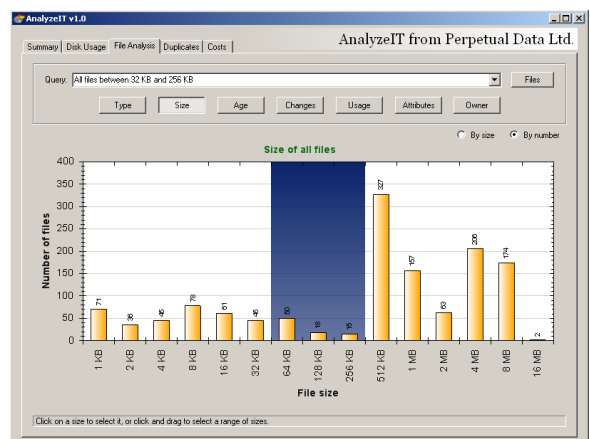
AnalyzeIT v1.0

Summary | Disk Usage | File Analysis | Duplicates | Costs

AnalyzeIT from Perpetual Data Ltd.

Query: All files between 32 KB and 256 KB

Files

Type | Size | Age | Changes | Usage | Attributes | Owner

By size   By number

Size of all files

| File size | Number of files |
|---|---|
| 1 KB | 71 |
| 2 KB | 36 |
| 4 KB | 46 |
| 8 KB | 78 |
| 16 KB | 61 |
| 32 KB | 46 |
| 64 KB | 50 |
| 128 KB | 18 |
| 256 KB | 16 |
| 512 KB | 327 |
| 1 MB | 157 |
| 2 MB | 63 |
| 4 MB | 206 |
| 8 MB | 174 |
| 16 MB | 2 |

400
350
300
250
200
150
100
50
0

Number of files

File size

Click on a size to select it, or click and drag to select a range of sizes.